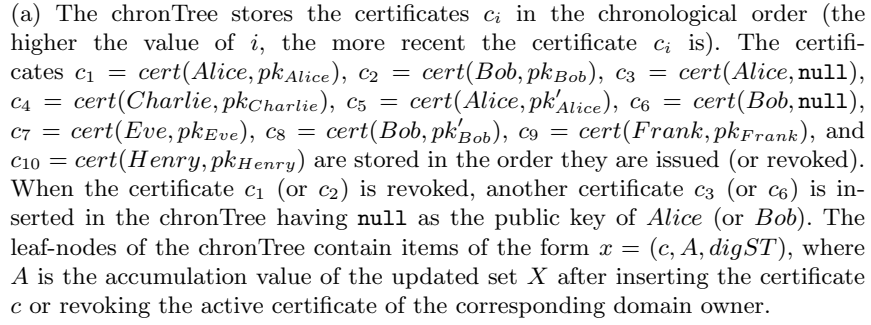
(a) The chronTree stores the certificates $c_i$ in the chronological order (the higher the value of $i$, the more recent the certificate $c_i$ is). The certificates $c_1 = cert(Alice, pk_{Alice})$, $c_2 = cert(Bob, pk_{Bob})$, $c_3 = cert(Alice, \texttt{null})$, $c_4 = cert(Charlie, pk_{Charlie})$, $c_5 = cert(Alice, pk'_{Alice})$, $c_6 = cert(Bob, \texttt{null})$, $c_7 = cert(Eve, pk_{Eve})$, $c_8 = cert(Bob, pk'_{Bob})$, $c_9 = cert(Frank, pk_{Frank})$, and $c_{10} = cert(Henry, pk_{Henry})$ are stored in the order they are issued (or revoked). When the certificate $c_1$ (or $c_2$) is revoked, another certificate $c_3$ (or $c_6$) is inserted in the chronTree having null as the public key of $Alice$ (or $Bob$). The leaf-nodes of the chronTree contain items of the form $x = (c, A, digST)$, where $A$ is the accumulation value of the updated set $X$ after inserting the certificate $c$ or revoking the active certificate of the corresponding domain owner.